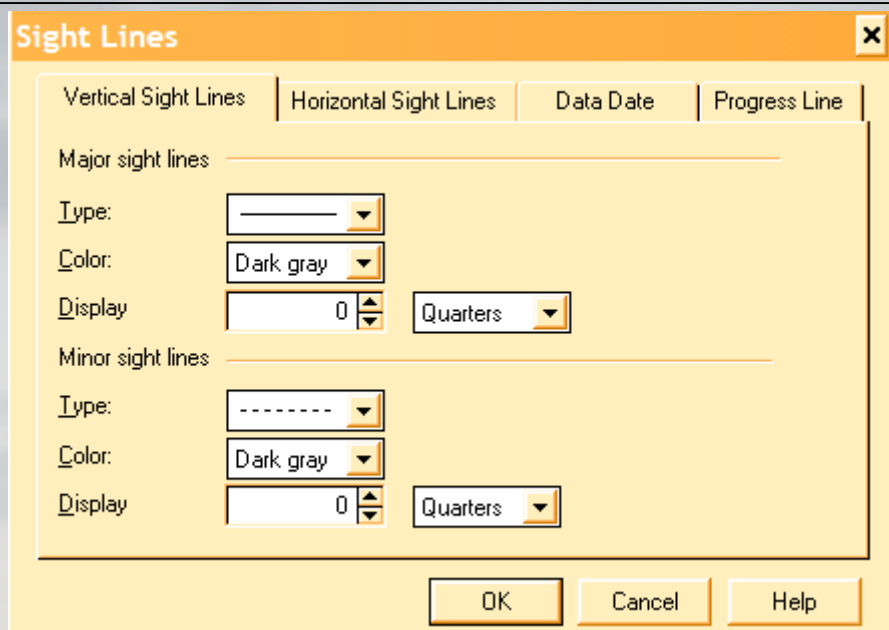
Sight Lines

Vertical Sight Lines | Horizontal Sight Lines | Data Date | Progress Line

Major sight lines

Type:

Color: Dark gray

Display 0 Quarters

Minor sight lines

Type: ---------

Color: Dark gray

Display 0 Quarters

OK Cancel Help